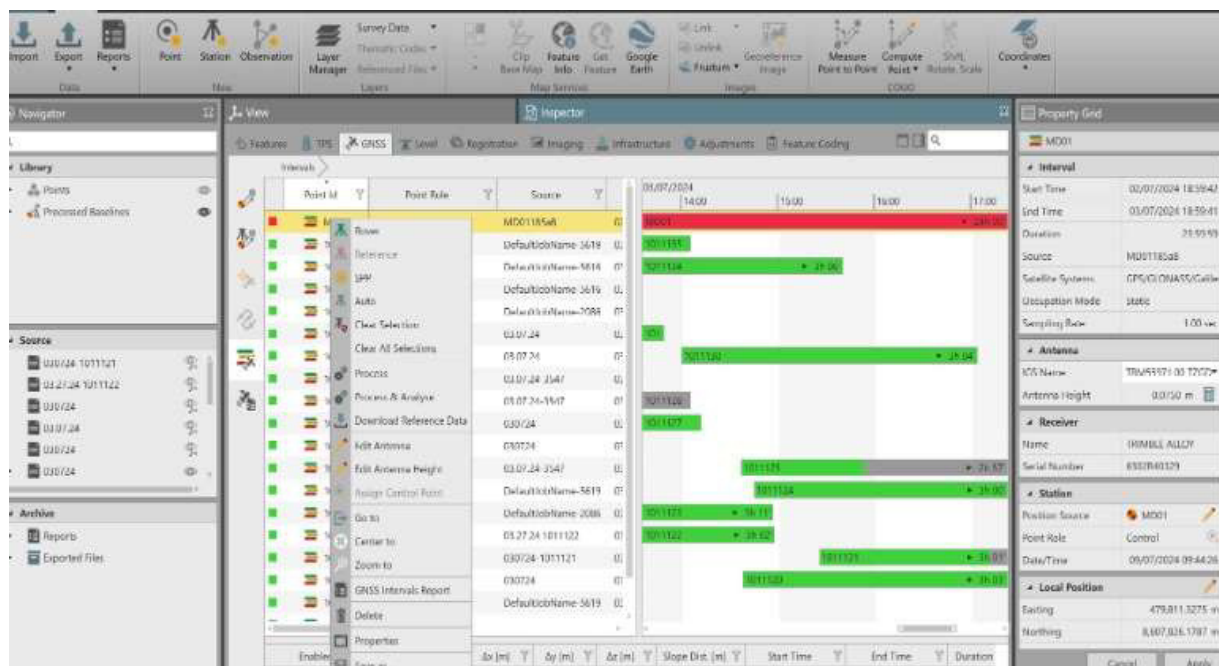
Import Export Reports
Data
Point Station Observation
New
Layer Manager
Survey Data
Thematic Codes
Referenced Files
Layers
Clip Base Map
Feature Info
Get Feature
Google Earth
Map Services
Link
Unlink
Fixations
Georeference Image
Images
Measure Point to Point
Compute Point
Shift Rotate Scale
COGO
Coordinates

Navigator
Library
Points
Processed Baselines

Source
030724 1011121
03.27.24 1011122
030724
030724
030724
030724

Archive
Reports
Exported Files

View
Inspector
Features TPS GNSS Level Registration Imaging Infrastructure Adjustments Feature Coding
Intervals
Point Id Point Role Source
M001185a8
DefaultJobName-3619
DefaultJobName-3619
DefaultJobName-3619
DefaultJobName-2086
03.07.24
03.07.24
03.07.24 3547
03.07.24-3547
030724
030724
03.07.24 3547
DefaultJobName-3619
DefaultJobName-2086
03.27.24 1011122
030724-1011121
030724
DefaultJobName-3619

Rover
Reference
SPP
Auto
Clear Selection
Clear All Selections
Process
Process & Analyse
Download Reference Data
Edit Antenna
Edit Antenna Height
Assign Control Point
Go to
Center to
Zoom to
GNSS Intervals Report
Delete
Properties

03/07/2024
14:00 15:00 16:00 17:00
M001
1011131
1011124
101
1011130
1011126
1011127
1011125
1011124
1011123
1011122
1011121
1011120

Enabled Δx (m) Δy (m) Δz (m) Slope Dist. (m) Start Time End Time Duration

Property Grid
M001
Interval
Start Time 02/07/2024 18:59:42
End Time 03/07/2024 18:59:41
Duration 23:59:59
Source M00118Sa8
Satellite Systems GPS/GLONASS/Galileo
Occupation Mode Static
Sampling Rate 1.00 sec
Antenna
IGS Name TRM59371.00 TZGD
Antenna Height 0.0750 m
Receiver
Name TRIMBLE ALLOY
Serial Number 6337R40379
Station
Position Source M001
Point Role Control
Date/Time 09/07/2024 09:44:26
Local Position
Easting 479,811.3275 m
Northing 8,607,926.1787 m
Cancel Apply